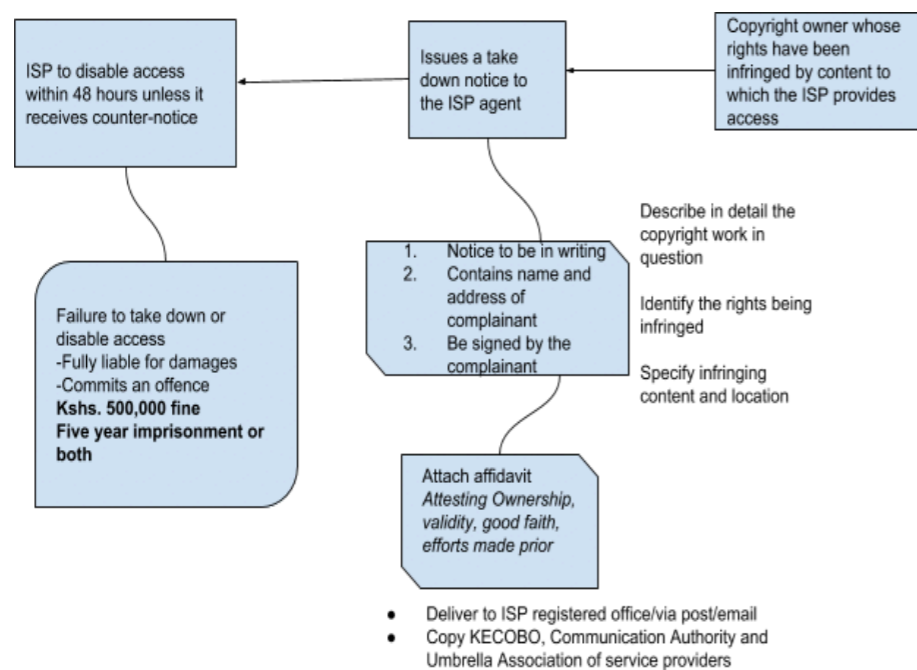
Copyright owner whose rights have been infringed by content to which the ISP provides access

Issues a take down notice to the ISP agent

ISP to disable access within 48 hours unless it receives counter-notice

1. Notice to be in writing
2. Contains name and address of complainant
3. Be signed by the complainant

Describe in detail the copyright work in question

Identify the rights being infringed

Specify infringing content and location

Failure to take down or disable access
-Fully liable for damages
-Commits an offence
**Kshs. 500,000 fine**
**Five year imprisonment or both**

Attach affidavit
*Attesting Ownership, validity, good faith, efforts made prior*

- Deliver to ISP registered office/via post/email
- Copy KECOBO, Communication Authority and Umbrella Association of service providers